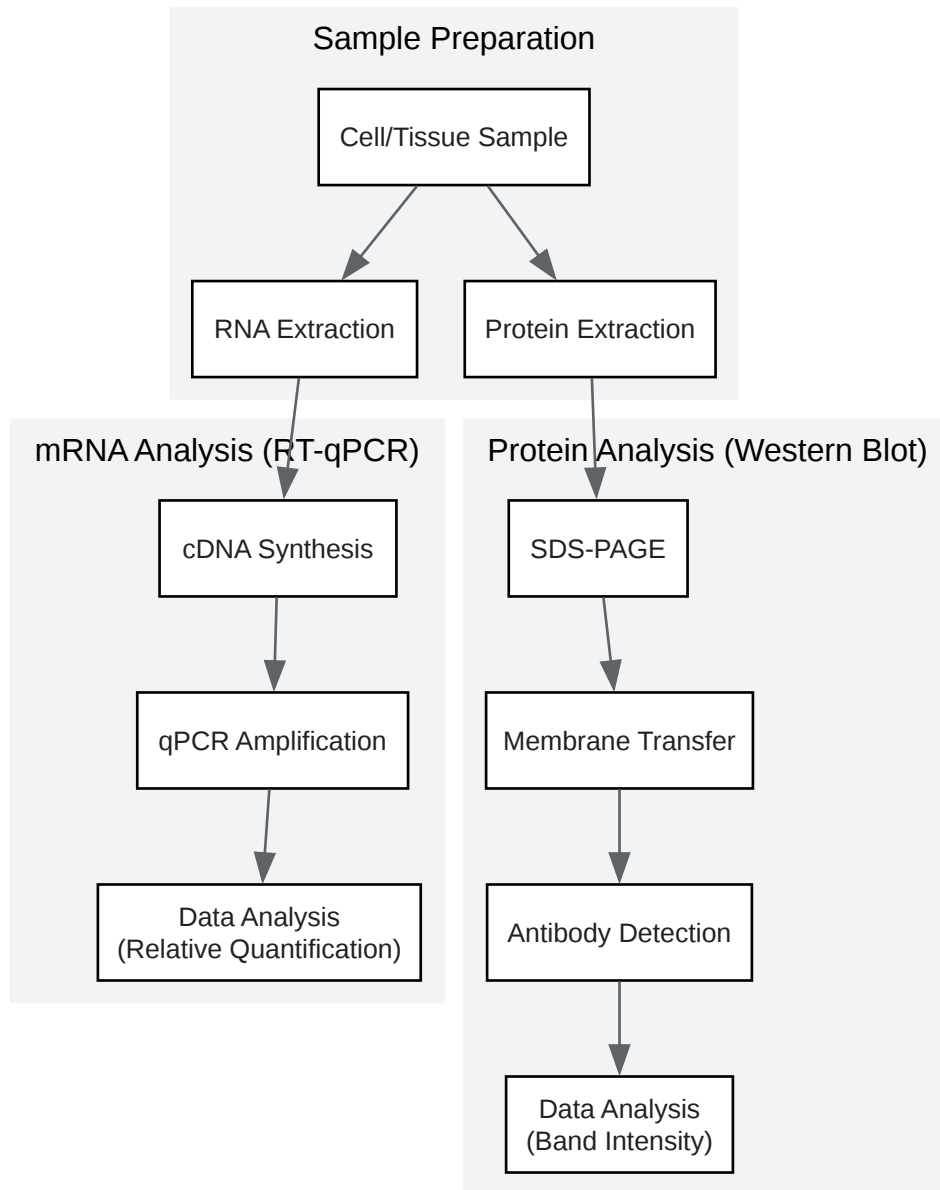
Sample Preparation

Cell/Tissue Sample

RNA Extraction

Protein Extraction

mRNA Analysis (RT-qPCR)

cDNA Synthesis

qPCR Amplification

Data Analysis (Relative Quantification)

Protein Analysis (Western Blot)

SDS-PAGE

Membrane Transfer

Antibody Detection

Data Analysis (Band Intensity)